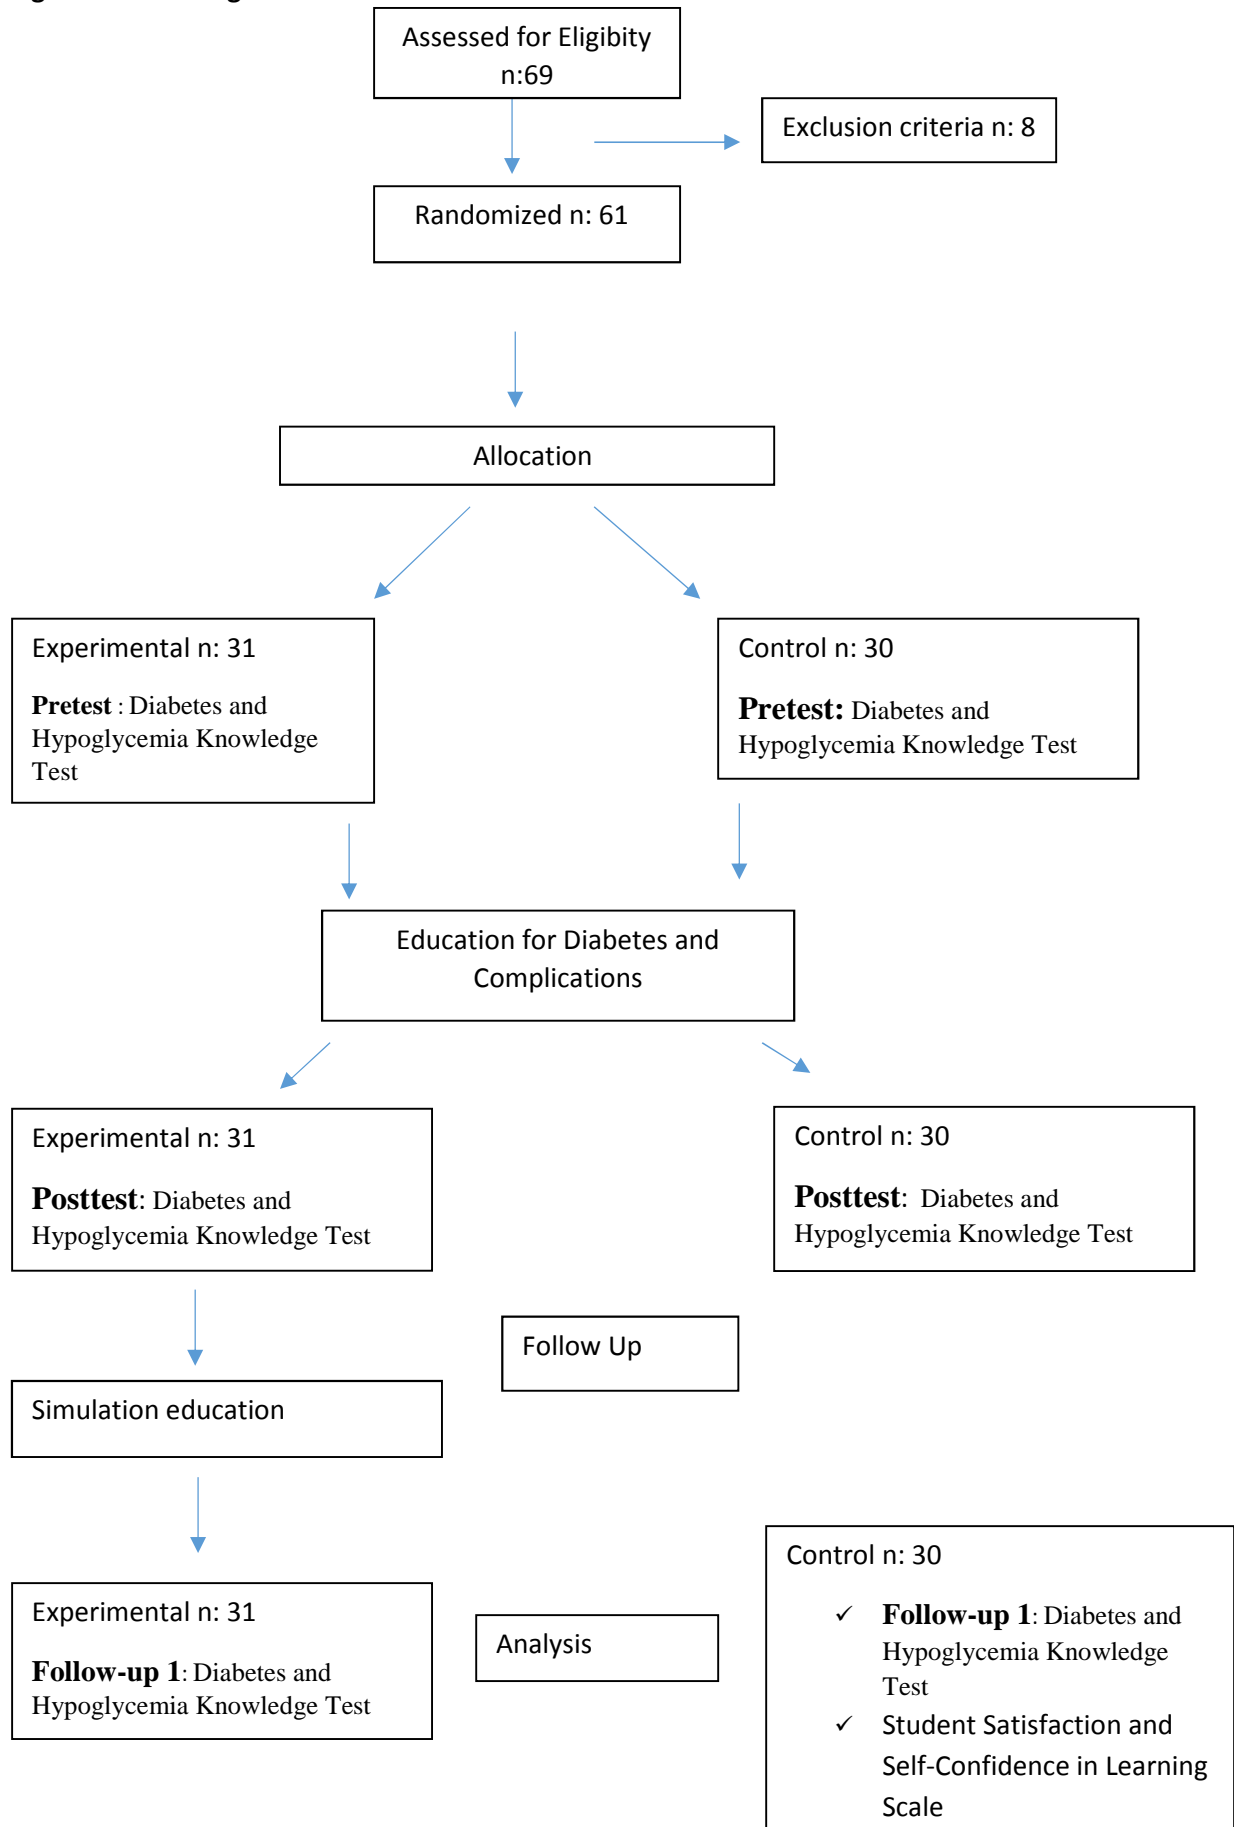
Assessed for Eligibity n:69

Exclusion criteria n: 8

Randomized n: 61

Allocation

Experimental n: 31

**Pretest** : Diabetes and Hypoglycemia Knowledge Test

Control n: 30

**Pretest:** Diabetes and Hypoglycemia Knowledge Test

Education for Diabetes and Complications

Experimental n: 31

**Posttest**: Diabetes and Hypoglycemia Knowledge Test

Control n: 30

**Posttest**: Diabetes and Hypoglycemia Knowledge Test

Follow Up

Simulation education

Experimental n: 31

**Follow-up 1**: Diabetes and Hypoglycemia Knowledge Test

Analysis

Control n: 30

✓ **Follow-up 1**: Diabetes and Hypoglycemia Knowledge Test

✓ Student Satisfaction and Self-Confidence in Learning Scale